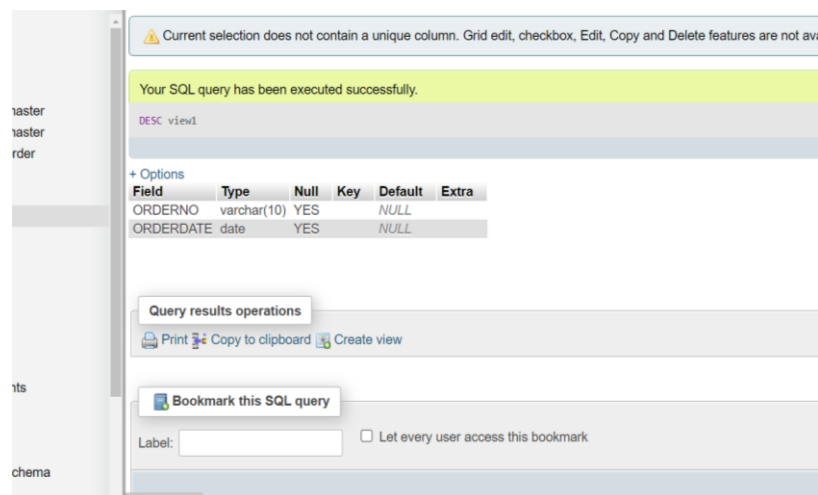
naster
naster
rder

nts

chema

Current selection does not contain a unique column. Grid edit, checkbox, Edit, Copy and Delete features are not ava

Your SQL query has been executed successfully.

DESC view1

+ Options

| Field | Type | Null | Key | Default | Extra |
|---|---|---|---|---|---|
| ORDERNO | varchar(10) | YES | | NULL | |
| ORDERDATE | date | YES | | NULL | |

Query results operations

Print Copy to clipboard Create view

Bookmark this SQL query

Label:

Let every user access this bookmark